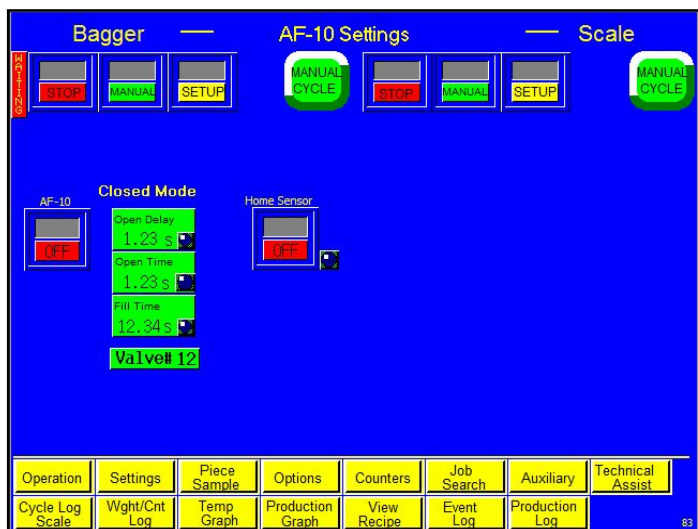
Bagger — AF-10 Settings — Scale

WAITING

STOP MANUAL SETUP MANUAL CYCLE STOP MANUAL SETUP MANUAL CYCLE

AF-10
OFF

Closed Mode
Open Delay
1.23 s
Open Time
1.23 s
Fill Time
12.34 s
Valve# 12

Home Sensor
OFF

| Operation | Settings | Piece Sample | Options | Counters | Job Search | Auxiliary | Technical Assist |
|---|---|---|---|---|---|---|---|
| Cycle Log Scale | Wght/Cnt Log | Temp Graph | Production Graph | View Recipe | Event Log | Production Log | |

83